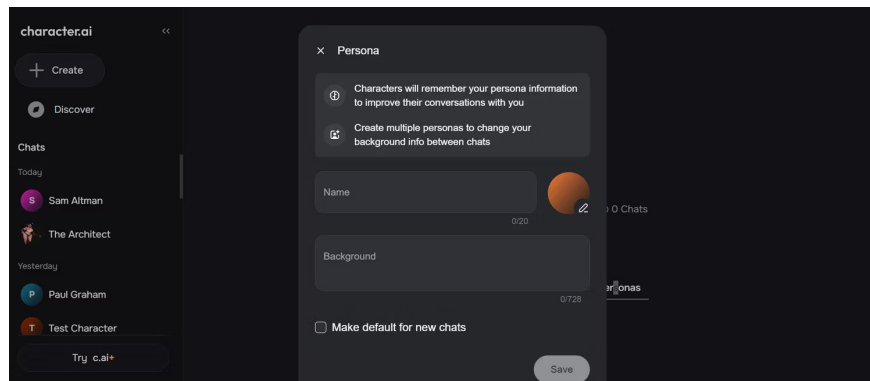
character.ai

Create

Discover

Chats

Today

S Sam Altman

The Architect

Yesterday

P Paul Graham

T Test Character

Try c.ai+

× Persona

Characters will remember your persona information to improve their conversations with you

Create multiple personas to change your background info between chats

Name

0/20

Background

0/728

Make default for new chats

Save

0 Chats

er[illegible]onas